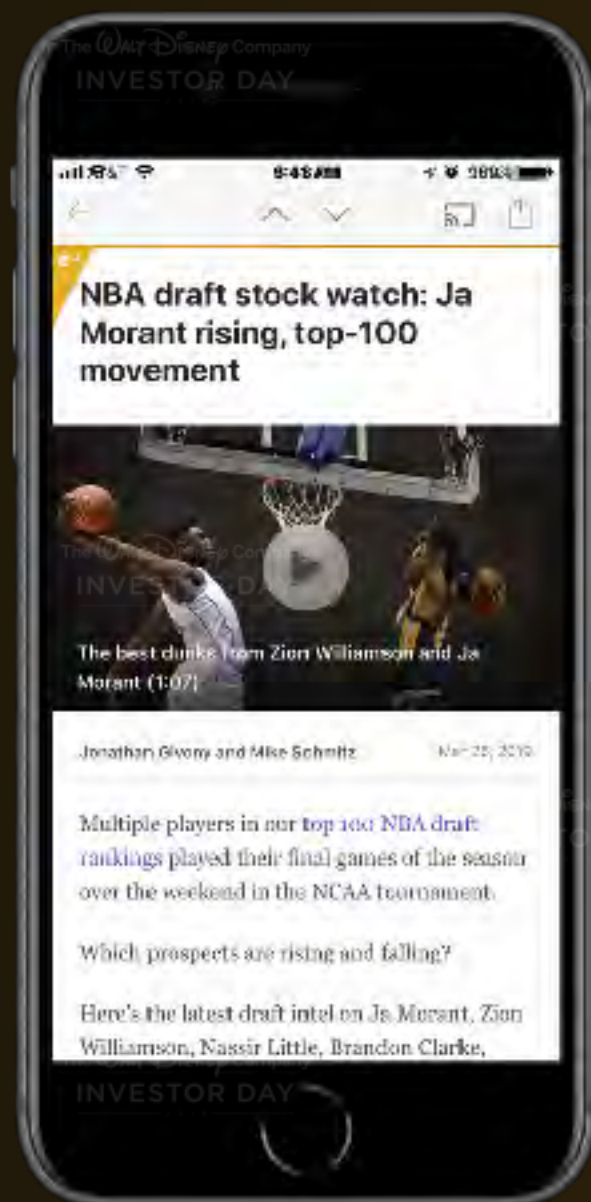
The Walt Disney Company
INVESTOR DAY

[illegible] 9:48 AM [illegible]

NBA draft stock watch: Ja Morant rising, top-100 movement

The best dunks from Zion Williamson and Ja Morant (1:07)

Jonathan Givony and Mike Schmitz Mar 26, 2019

Multiple players in our top 100 NBA draft rankings played their final games of the season over the weekend in the NCAA tournament.

Which prospects are rising and falling?

Here's the latest draft intel on Ja Morant, Zion Williamson, Nassir Little, Brandon Clarke,

INVESTOR DAY